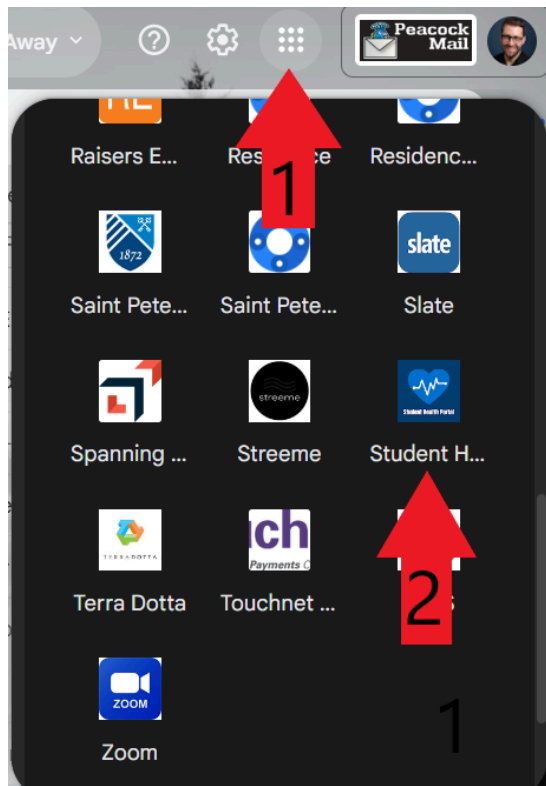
Away

Peacock Mail

Raisers E... Res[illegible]ce Residenc...

1

1872

Saint Pete... Saint Pete... Slate

slate

Spanning ... Streeme Student H...

streeme

Student Health Portal

TERRADOTTA

Terra Dotta Touchnet ... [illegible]s

uch

Payments C

2

ZOOM

Zoom

1